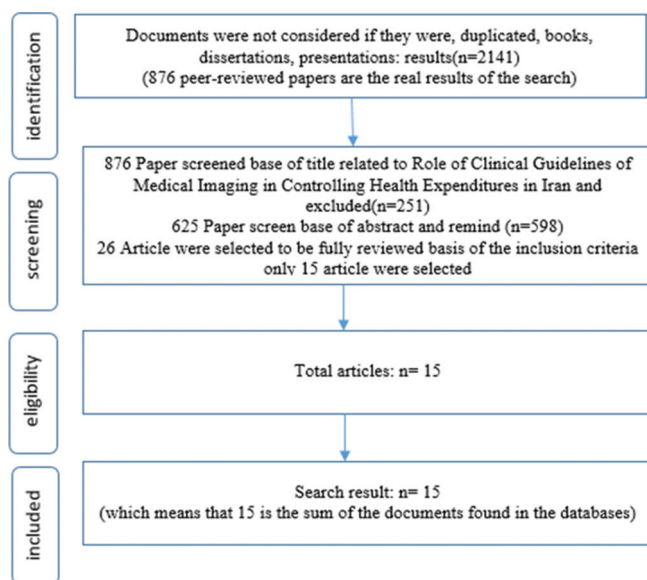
identification

Documents were not considered if they were, duplicated, books, dissertations, presentations: results(n=2141)
(876 peer-reviewed papers are the real results of the search)

screening

876 Paper screened base of title related to Role of Clinical Guidelines of Medical Imaging in Controlling Health Expenditures in Iran and excluded(n=251)
625 Paper screen base of abstract and remind (n=598)
26 Article were selected to be fully reviewed basis of the inclusion criteria only 15 article were selected

eligibility

Total articles: n= 15

included

Search result: n= 15
(which means that 15 is the sum of the documents found in the databases)